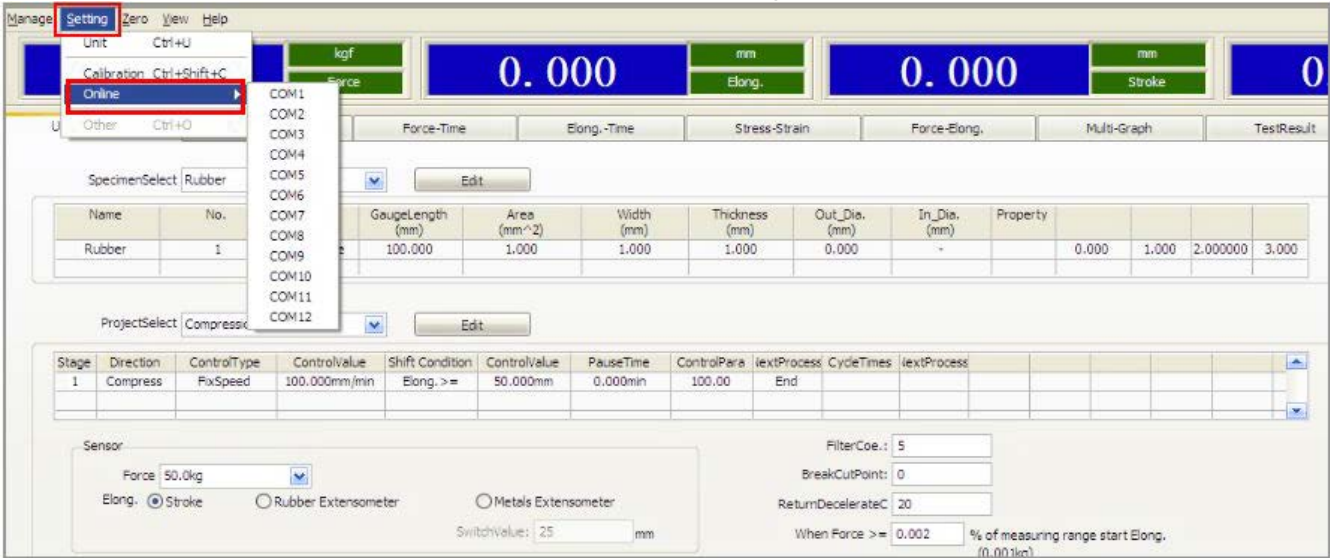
Manage Setting Zero View Help

Unit Ctrl+U
Calibration Ctrl+Shift+C
Online
Other Ctrl+O

COM1
COM2
COM3
COM4
COM5
COM6
COM7
COM8
COM9
COM10
COM11
COM12

kgf
Force
0. 000
mm
Elong.
0. 000
mm
Stroke
0

Force-Time | Elong.-Time | Stress-Strain | Force-Elong. | Multi-Graph | TestResult

SpecimenSelect Rubber
Edit

| Name | No. | | GaugeLength (mm) | Area (mm^2) | Width (mm) | Thickness (mm) | Out_Dia. (mm) | In_Dia. (mm) | Property | | | | |
|---|---|---|---|---|---|---|---|---|---|---|---|---|---|
| Rubber | 1 | e | 100.000 | 1.000 | 1.000 | 1.000 | 0.000 | - | | 0.000 | 1.000 | 2.000000 | 3.000 |

ProjectSelect Compressi
Edit

| Stage | Direction | ControlType | ControlValue | Shift Condition | ControlValue | PauseTime | ControlPara | lextProcess | CycleTimes | lextProcess |
|---|---|---|---|---|---|---|---|---|---|---|
| 1 | Compress | FixSpeed | 100.000mm/min | Elong. >= | 50.000mm | 0.000min | 100.00 | End | | |

Sensor
Force 50.0kg
Elong. Stroke Rubber Extensometer Metals Extensometer
SwitchValue: 25 mm

FilterCoe.: 5
BreakCutPoint: 0
ReturnDecelerateC 20
When Force >= 0.002 % of measuring range start Elong.
(0.001kg)